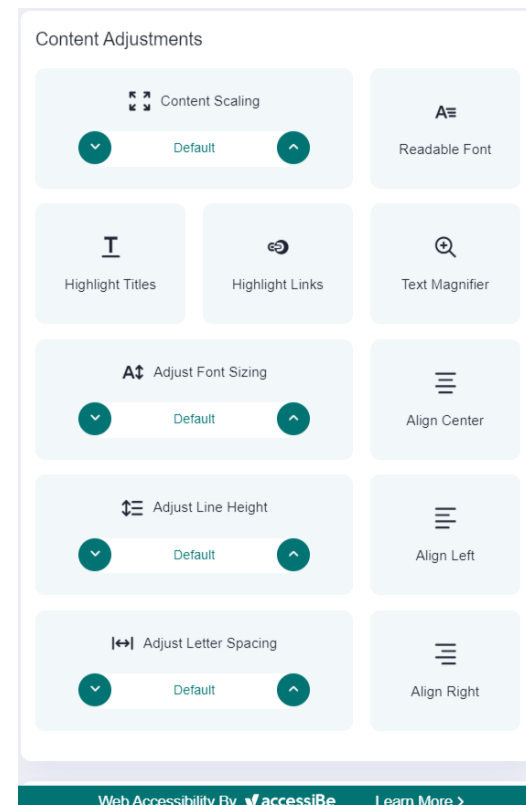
Content Adjustments

Content Scaling

Default

Readable Font

Highlight Titles

Highlight Links

Text Magnifier

Adjust Font Sizing

Default

Align Center

Adjust Line Height

Default

Align Left

Adjust Letter Spacing

Default

Align Right

Web Accessibility By accessiBe Learn More >